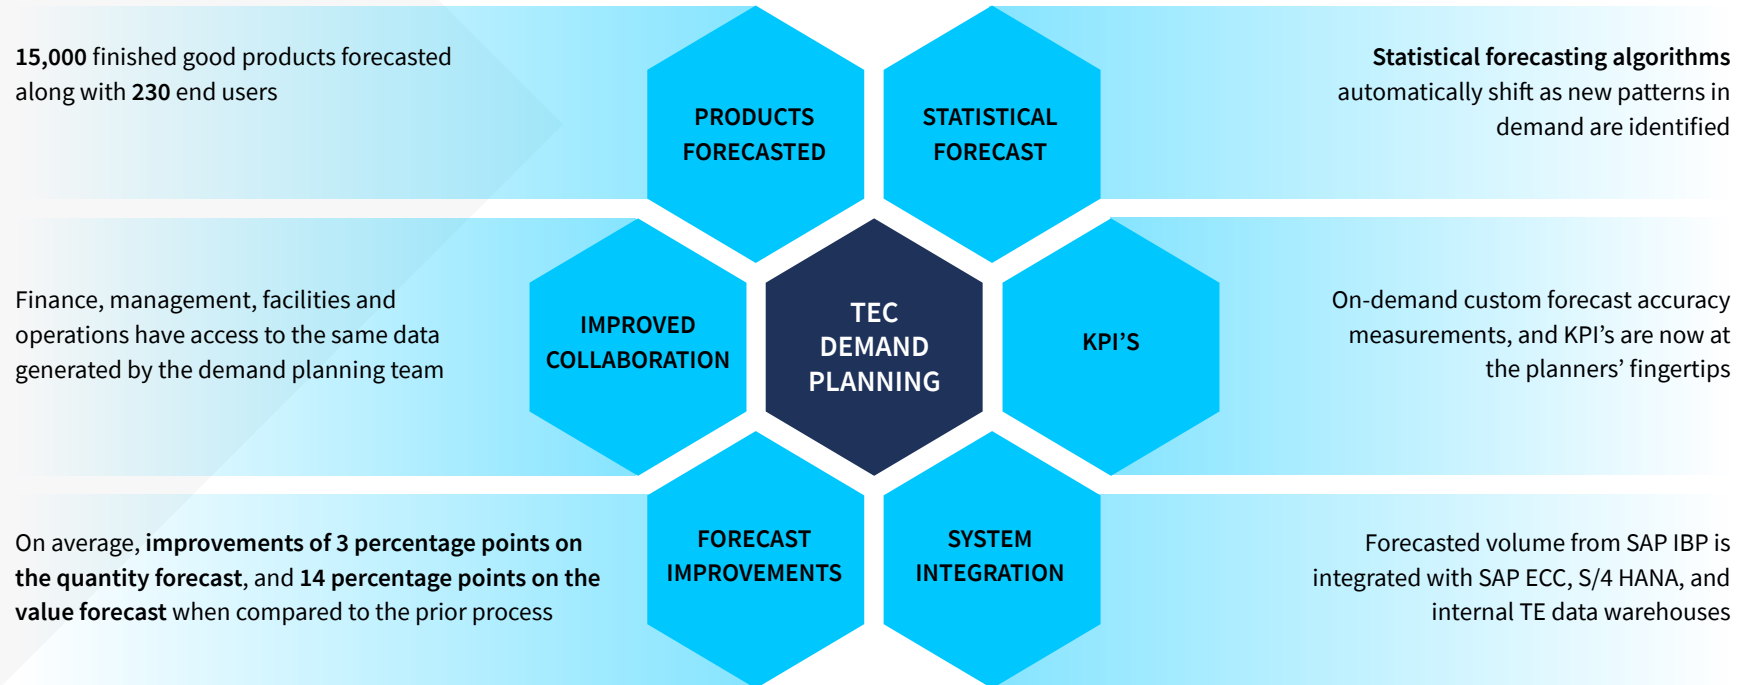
15,000 finished good products forecasted along with 230 end users

PRODUCTS FORECASTED

STATISTICAL FORECAST

Statistical forecasting algorithms automatically shift as new patterns in demand are identified

Finance, management, facilities and operations have access to the same data generated by the demand planning team

IMPROVED COLLABORATION

TEC DEMAND PLANNING

KPI'S

On-demand custom forecast accuracy measurements, and KPI's are now at the planners' fingertips

On average, improvements of 3 percentage points on the quantity forecast, and 14 percentage points on the value forecast when compared to the prior process

FORECAST IMPROVEMENTS

SYSTEM INTEGRATION

Forecasted volume from SAP IBP is integrated with SAP ECC, S/4 HANA, and internal TE data warehouses